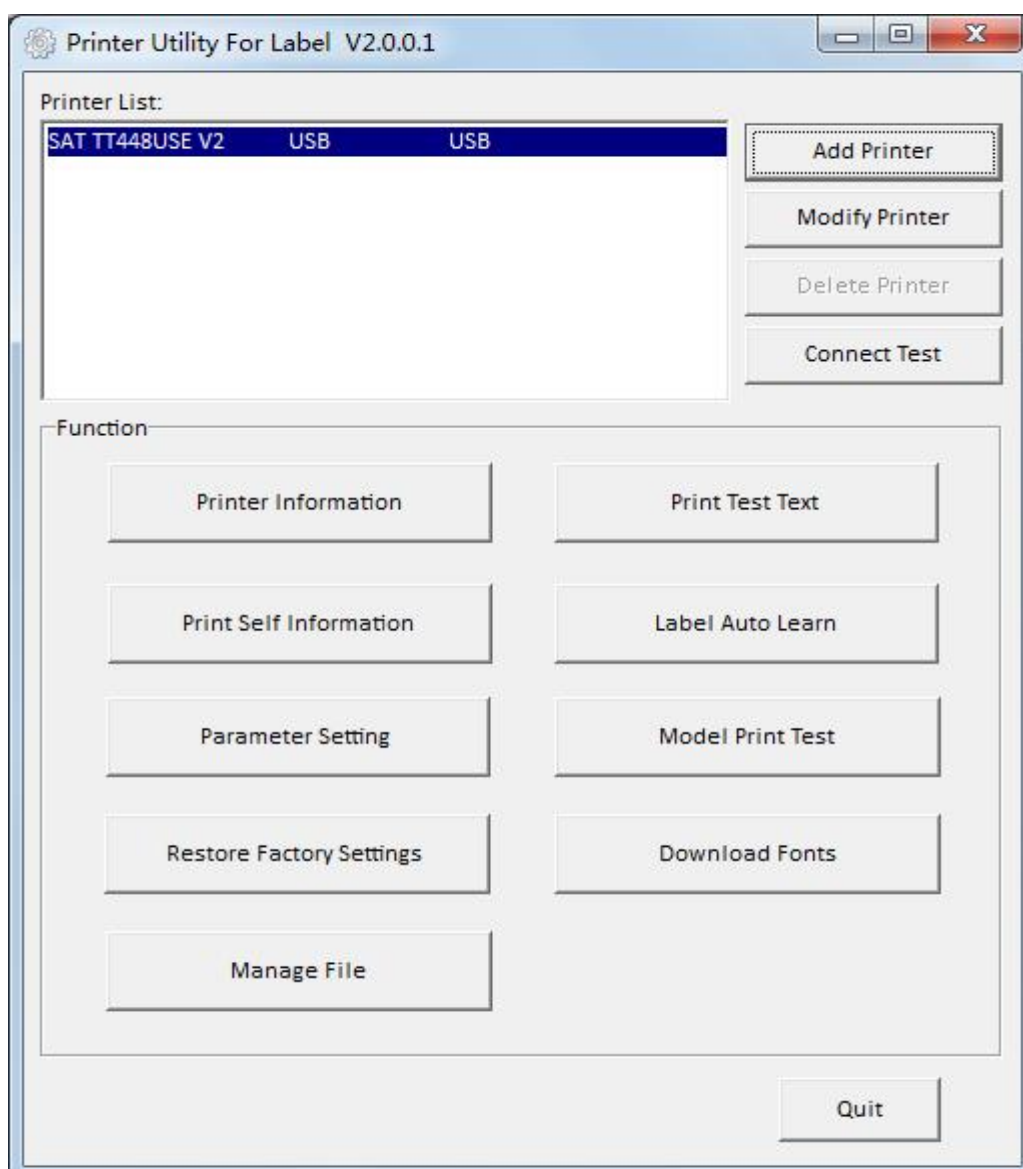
Printer Utility For Label V2.0.0.1

Printer List:

SAT TT448USE V2 USB USB

Add Printer

Modify Printer

Delete Printer

Connect Test

Function

Printer Information

Print Test Text

Print Self Information

Label Auto Learn

Parameter Setting

Model Print Test

Restore Factory Settings

Download Fonts

Manage File

Quit